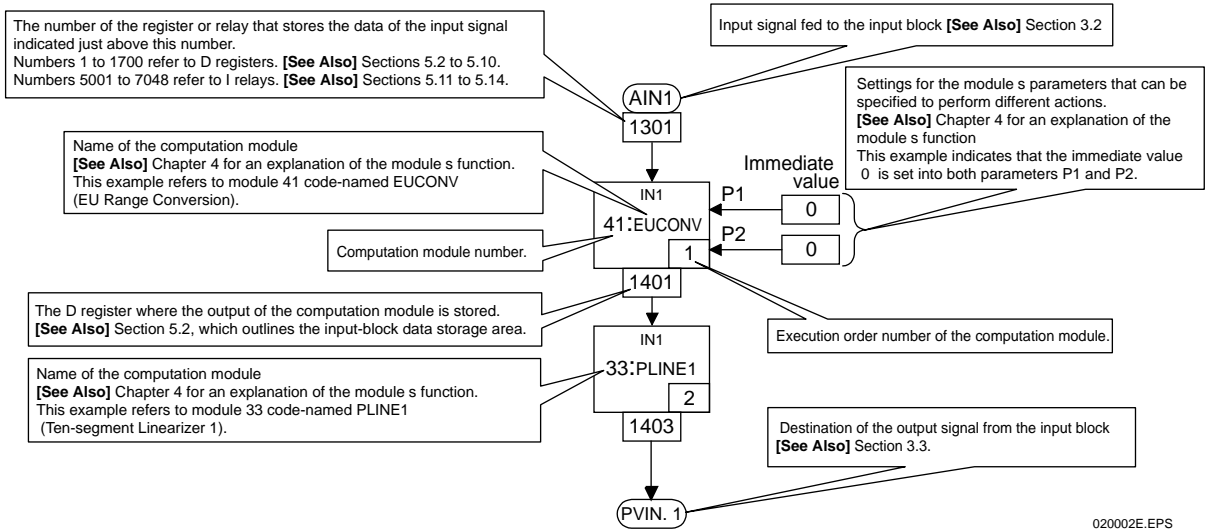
The number of the register or relay that stores the data of the input signal indicated just above this number.
Numbers 1 to 1700 refer to D registers. **[See Also]** Sections 5.2 to 5.10.
Numbers 5001 to 7048 refer to I relays. **[See Also]** Sections 5.11 to 5.14.

Input signal fed to the input block **[See Also]** Section 3.2

AIN1

Settings for the module s parameters that can be specified to perform different actions.
**[See Also]** Chapter 4 for an explanation of the module s function
This example indicates that the immediate value 0 is set into both parameters P1 and P2.

1301

Name of the computation module
**[See Also]** Chapter 4 for an explanation of the module s function.
This example refers to module 41 code-named EUCONV (EU Range Conversion).

Immediate value

IN1

41:EUCONV

P1

0

P2

0

Computation module number.

1

1401

The D register where the output of the computation module is stored.
**[See Also]** Section 5.2, which outlines the input-block data storage area.

IN1

Execution order number of the computation module.

Name of the computation module
**[See Also]** Chapter 4 for an explanation of the module s function.
This example refers to module 33 code-named PLINE1 (Ten-segment Linearizer 1).

33:PLINE1

2

1403

Destination of the output signal from the input block
**[See Also]** Section 3.3.

PVIN. 1

020002E.EPS